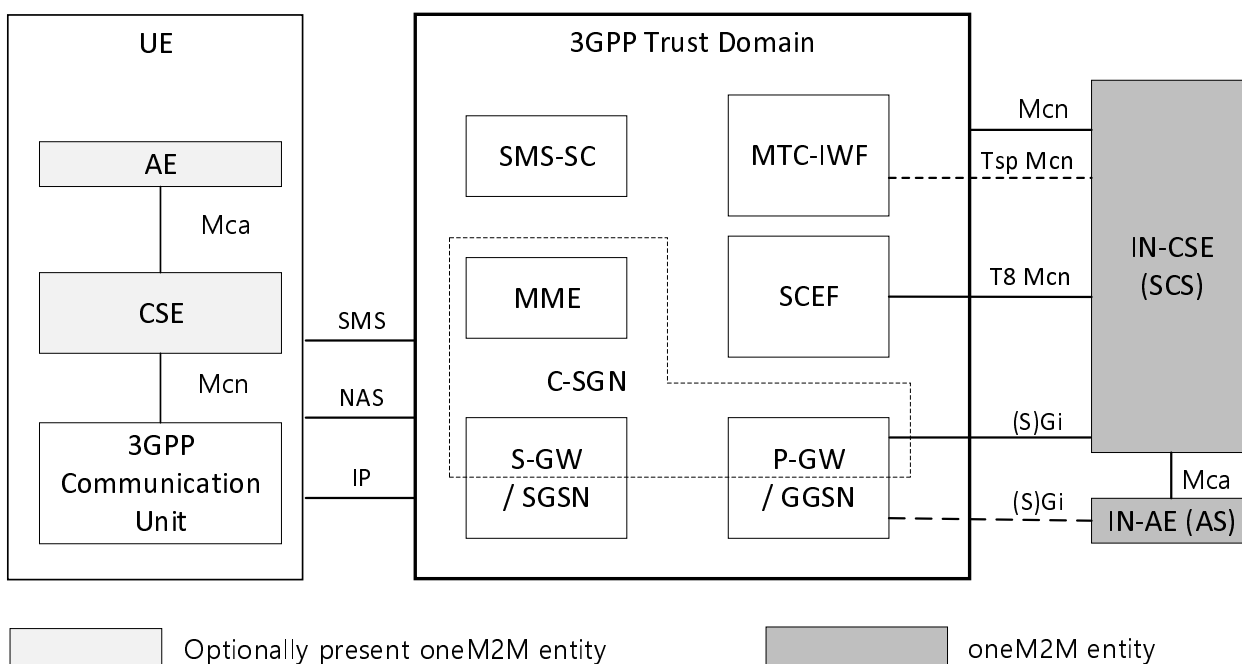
UE

AE

Mca

CSE

Mcn

3GPP Communication Unit

SMS

NAS

IP

3GPP Trust Domain

SMS-SC

MTC-IWF

MME

SCEF

C-SGN

S-GW / SGSN

P-GW / GGSN

Mcn

Tsp Mcn

T8 Mcn

(S)Gi

(S)Gi

IN-CSE (SCS)

Mca

IN-AE (AS)

Optionally present oneM2M entity

oneM2M entity